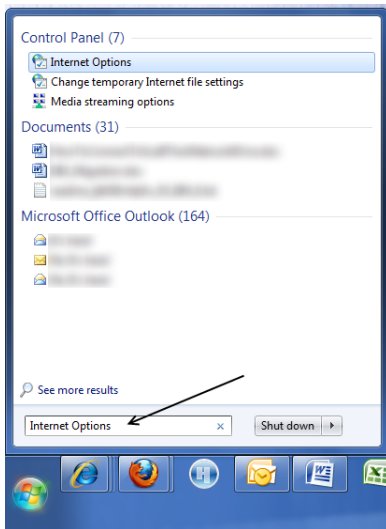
Control Panel (7)

Internet Options

Change temporary Internet file settings

Media streaming options

Documents (31)

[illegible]

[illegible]

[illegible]

Microsoft Office Outlook (164)

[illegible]

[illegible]

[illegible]

See more results

Internet Options ×

Shut down ▸